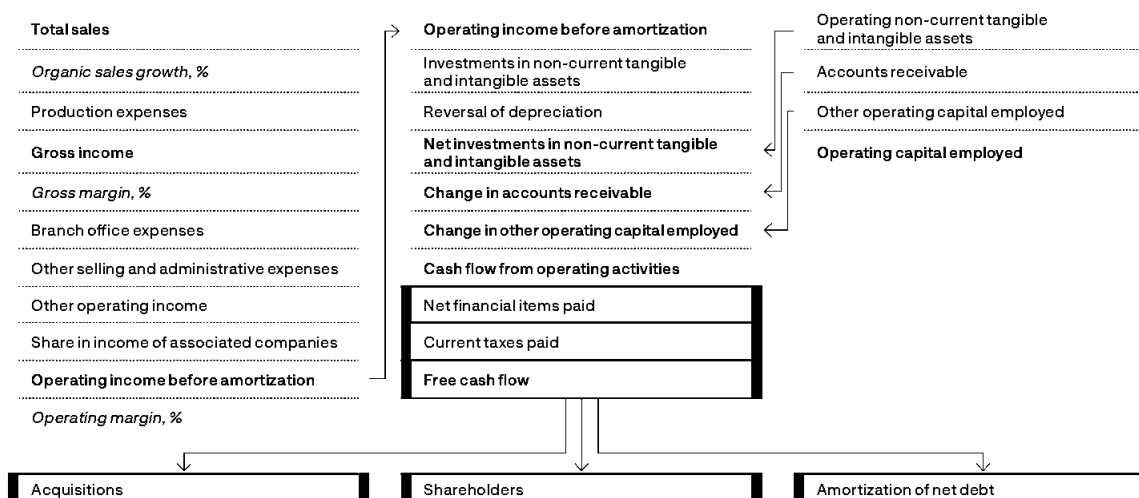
Total sales

Organic sales growth, %

Production expenses

Gross income

Gross margin, %

Branch office expenses

Other selling and administrative expenses

Other operating income

Share in income of associated companies

Operating income before amortization

Operating margin, %

Operating income before amortization

Investments in non-current tangible and intangible assets

Reversal of depreciation

Net investments in non-current tangible and intangible assets

Change in accounts receivable

Change in other operating capital employed

Cash flow from operating activities

Net financial items paid

Current taxes paid

Free cash flow

Operating non-current tangible and intangible assets

Accounts receivable

Other operating capital employed

Operating capital employed

Acquisitions

Shareholders

Amortization of net debt